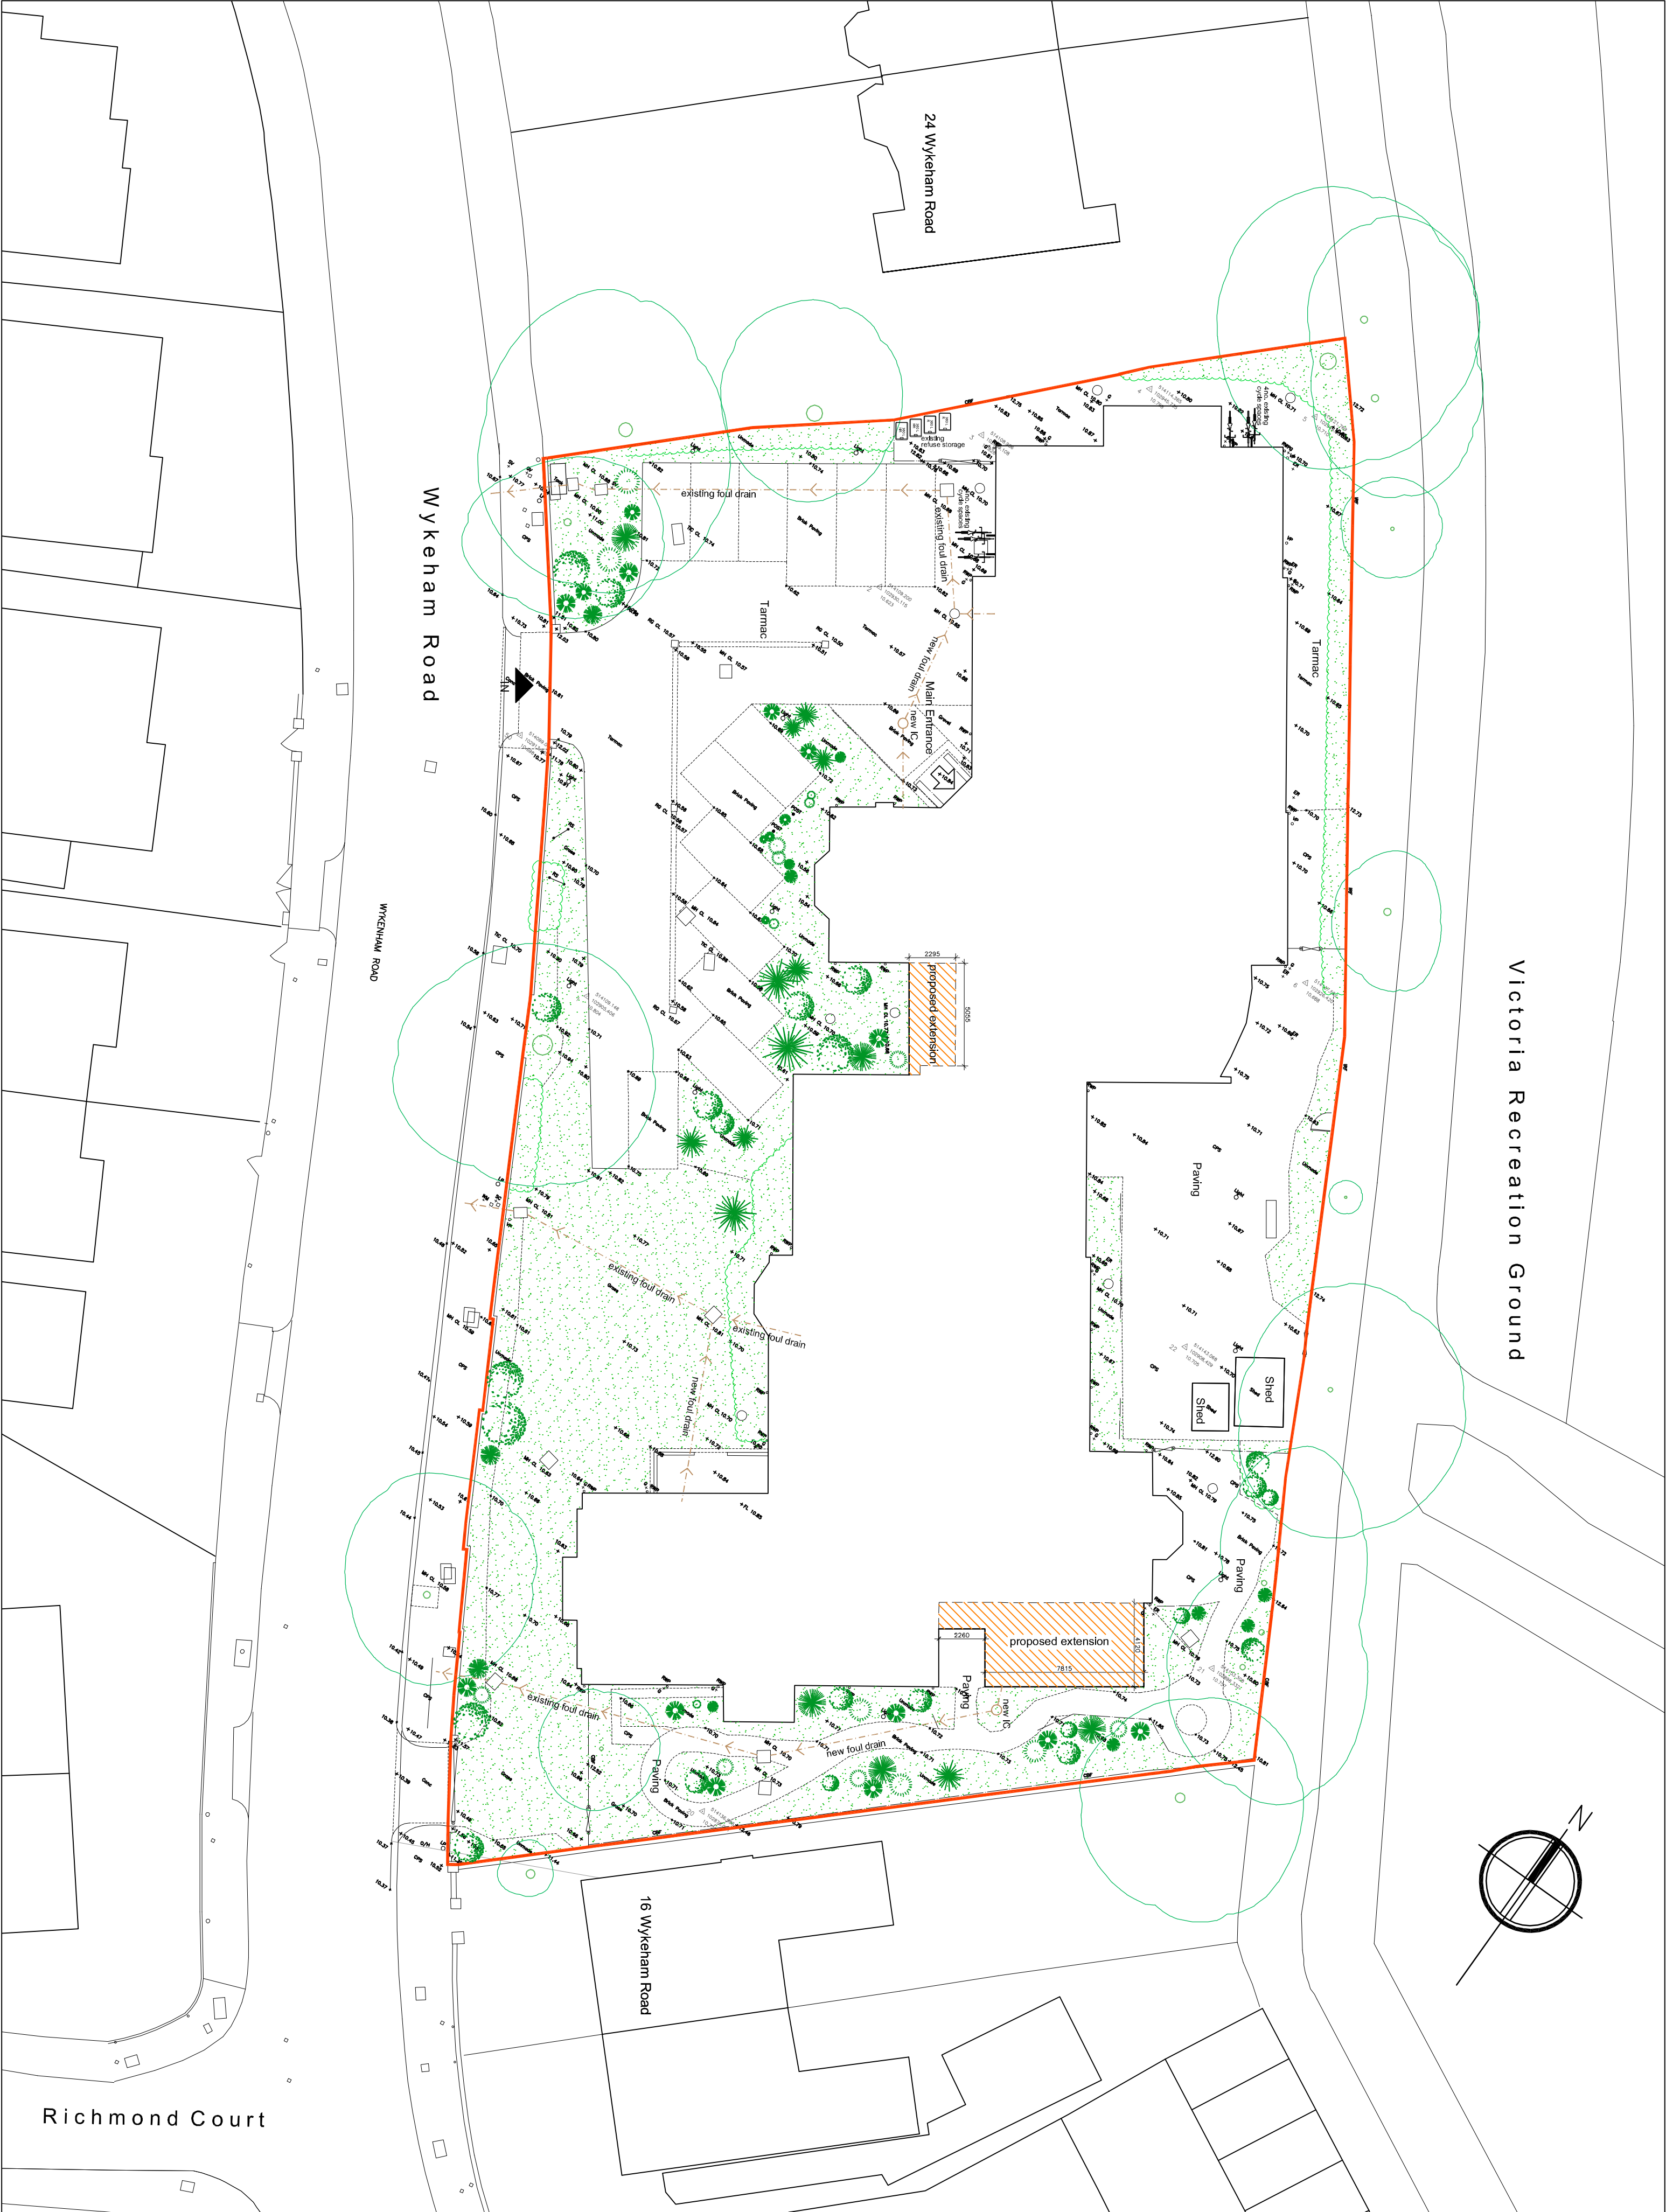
24 Wykeham Road

Wykeham Road

WYKENHAM ROAD

Victoria Recreation Ground

existing refuse storage

existing foul drain

existing foul drain

Tarmac

new foul drain

Main Entrance

new IC

Tarmac

2295

proposed extension

5005

Paving

existing foul drain

existing foul drain

new foul drain

Shed

Shed

Paving

2260

proposed extension

4120

7815

Paving

new IC

existing foul drain

new foul drain

Paving

16 Wykeham Road

Richmond Court

N